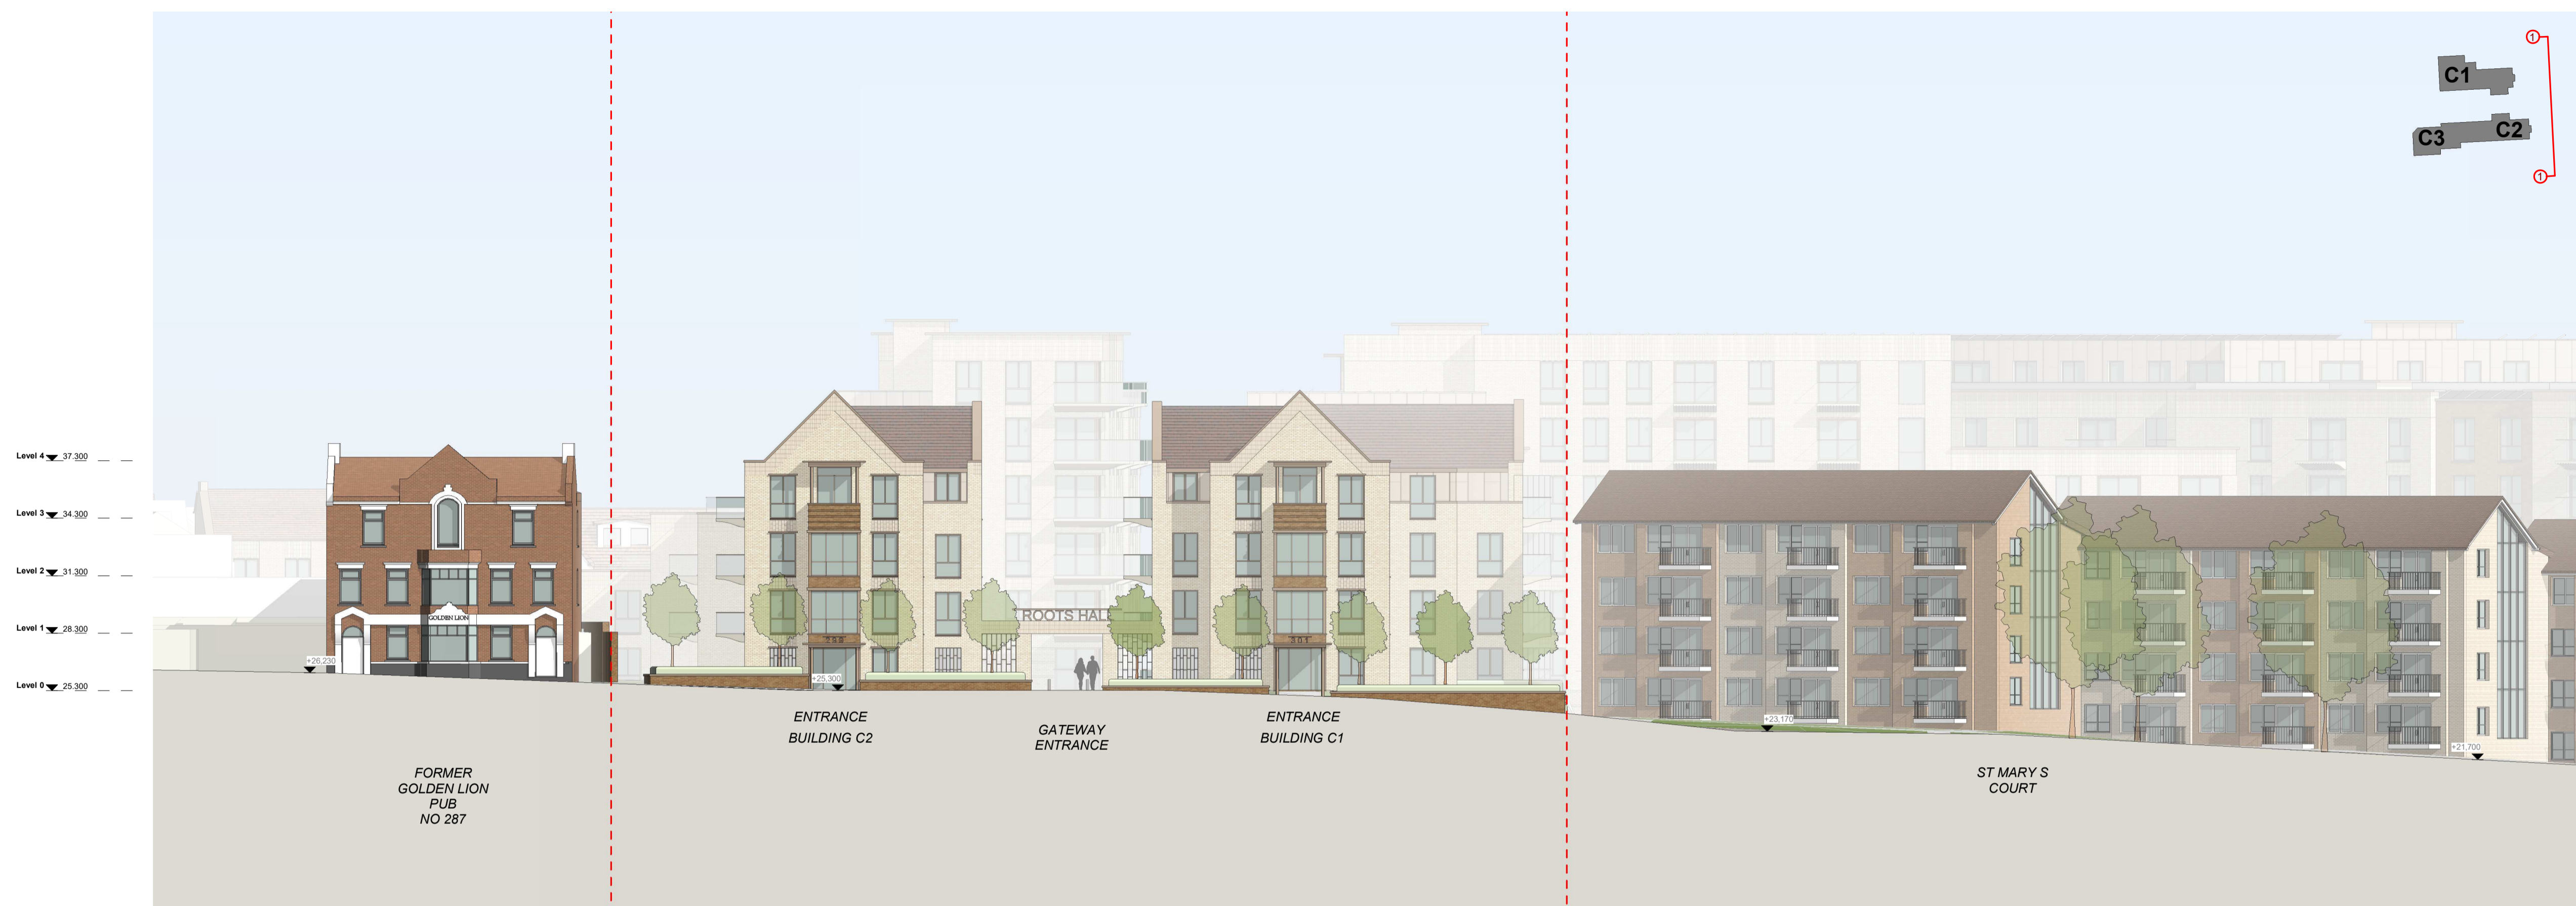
Level 4 37.300
Level 3 34.300
Level 2 31.300
Level 1 28.300
Level 0 25.300

C1
C3 C2
1
1

GOLDEN LION
+26.230
ROOTS HALL
+25.300
+23.170
+21.700

ENTRANCE
BUILDING C2

GATEWAY
ENTRANCE

ENTRANCE
BUILDING C1

FORMER
GOLDEN LION
PUB
NO 287

ST MARY S
COURT